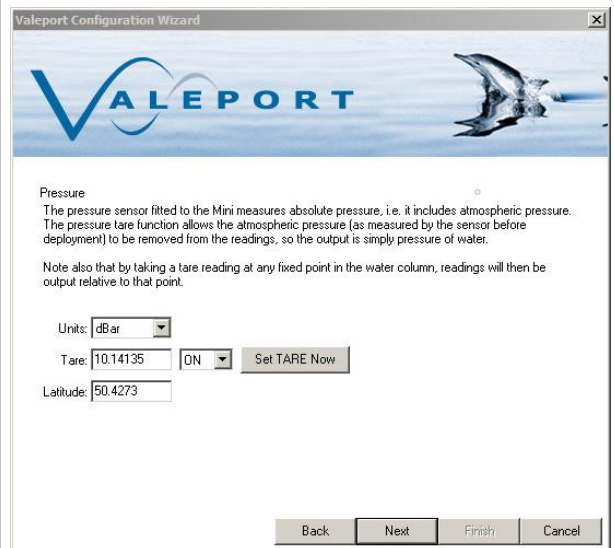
Valeport Configuration Wizard

VALEPORT

Pressure

The pressure sensor fitted to the Mini measures absolute pressure, i.e. it includes atmospheric pressure. The pressure tare function allows the atmospheric pressure (as measured by the sensor before deployment) to be removed from the readings, so the output is simply pressure of water.

Note also that by taking a tare reading at any fixed point in the water column, readings will then be output relative to that point.

Units: dBar

Tare: 10.14135 ON Set TARE Now

Latitude: 50.4273

Back Next Finish Cancel